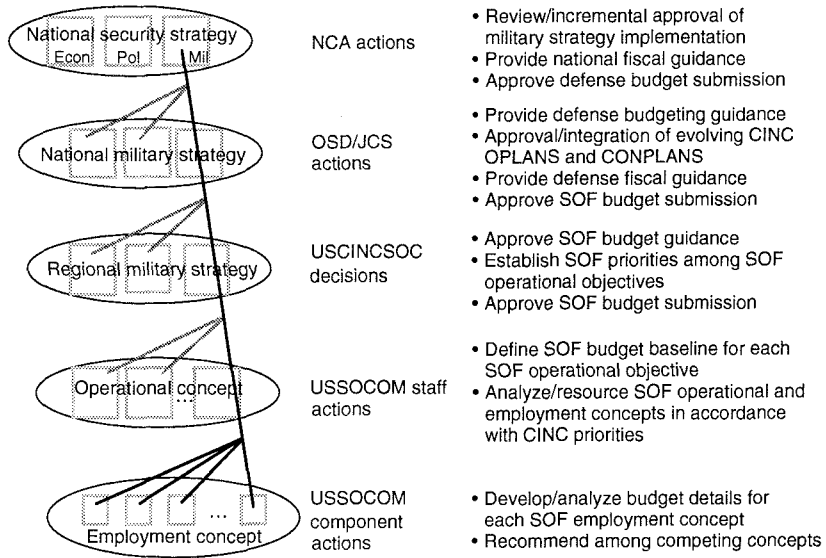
National security strategy
Econ Pol Mil

NCA actions

• Review/incremental approval of military strategy implementation
• Provide national fiscal guidance
• Approve defense budget submission

National military strategy

OSD/JCS actions

• Provide defense budgeting guidance
• Approval/integration of evolving CINC OPLANS and CONPLANS
• Provide defense fiscal guidance
• Approve SOF budget submission

Regional military strategy

USCINCSOC decisions

• Approve SOF budget guidance
• Establish SOF priorities among SOF operational objectives
• Approve SOF budget submission

Operational concept
...

USSOCOM staff actions

• Define SOF budget baseline for each SOF operational objective
• Analyze/resource SOF operational and employment concepts in accordance with CINC priorities

...
Employment concept

USSOCOM component actions

• Develop/analyze budget details for each SOF employment concept
• Recommend among competing concepts